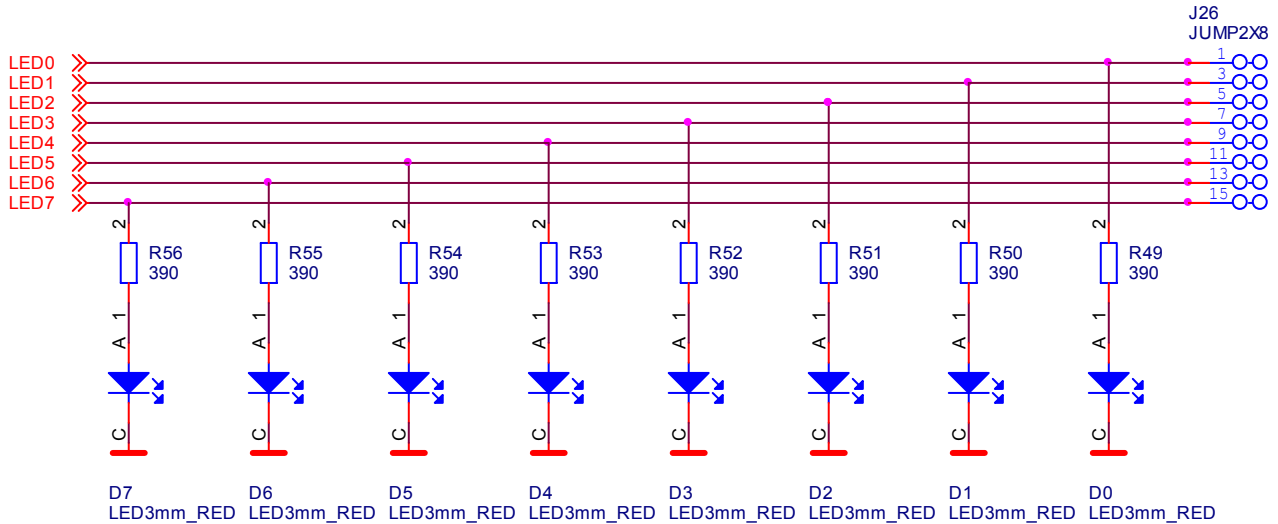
J26
JUMP2X8

LED0
LED1
LED2
LED3
LED4
LED5
LED6
LED7

1
3
5
7
9
11
13
15

2
R56
390
1
A
C
D7
LED3mm_RED

2
R55
390
1
A
C
D6
LED3mm_RED

2
R54
390
1
A
C
D5
LED3mm_RED

2
R53
390
1
A
C
D4
LED3mm_RED

2
R52
390
1
A
C
D3
LED3mm_RED

2
R51
390
1
A
C
D2
LED3mm_RED

2
R50
390
1
A
C
D1
LED3mm_RED

2
R49
390
1
A
C
D0
LED3mm_RED